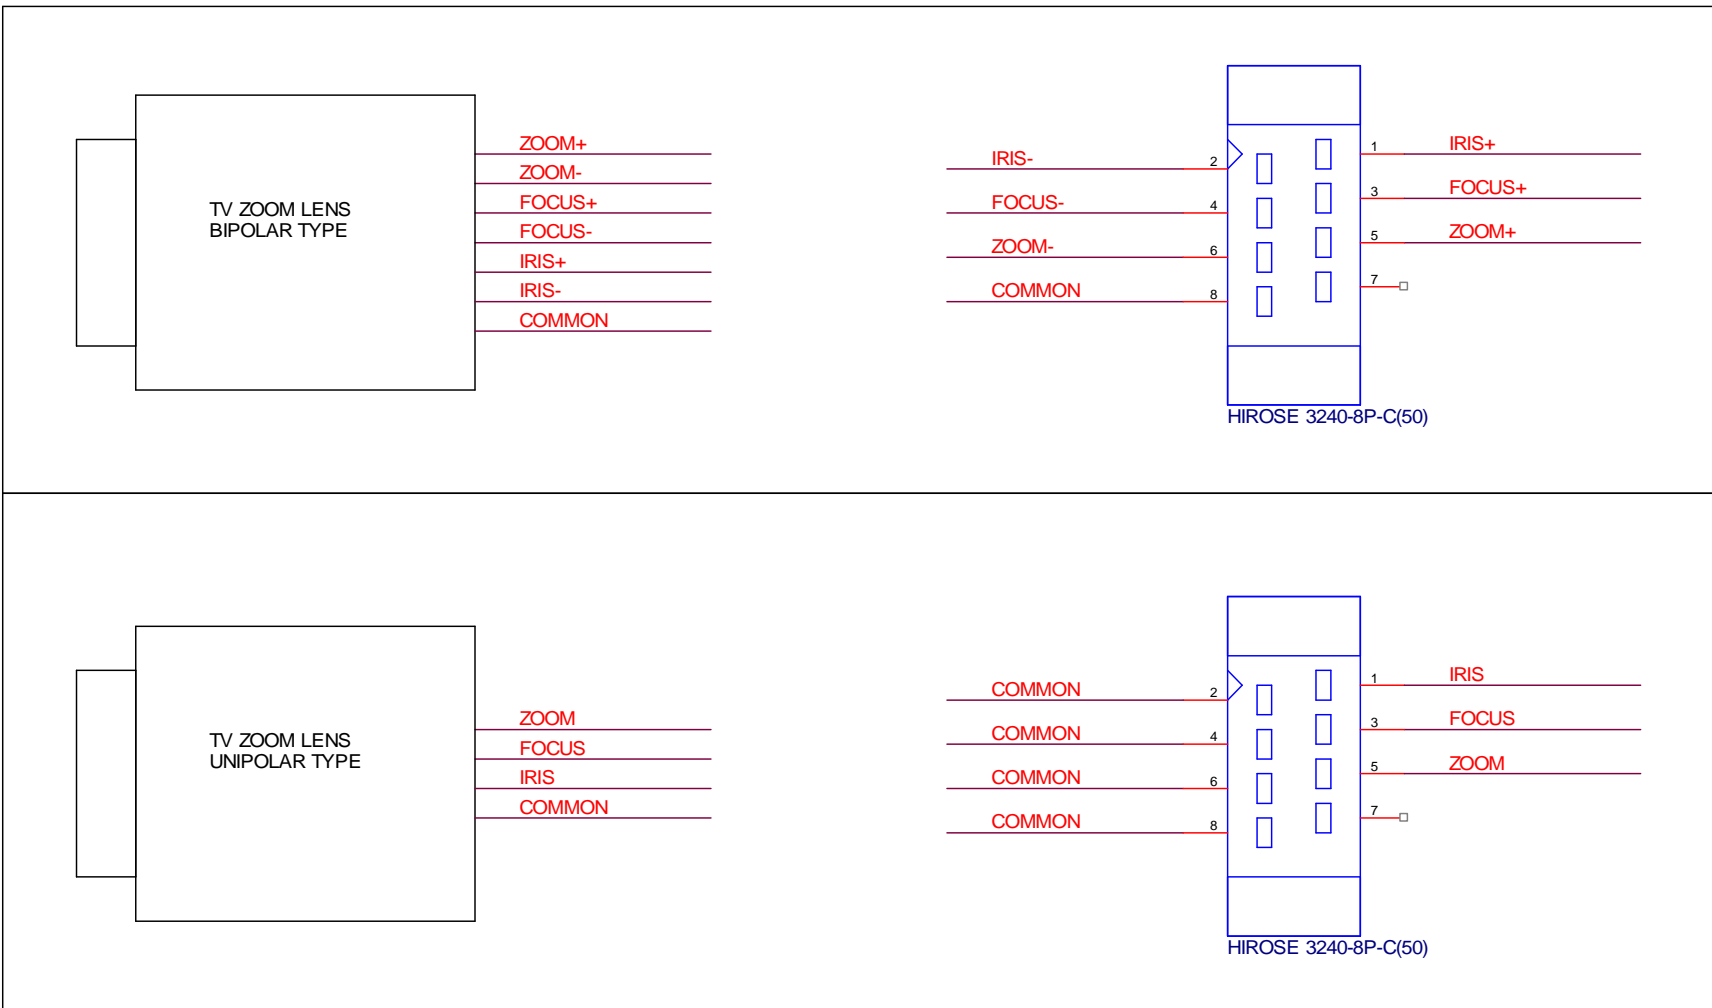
TV ZOOM LENS
BIPOLAR TYPE

ZOOM+
ZOOM-
FOCUS+
FOCUS-
IRIS+
IRIS-
COMMON

IRIS- 2
FOCUS- 4
ZOOM- 6
COMMON 8

1 IRIS+
3 FOCUS+
5 ZOOM+
7

HIROSE 3240-8P-C(50)

TV ZOOM LENS
UNIPOLAR TYPE

ZOOM
FOCUS
IRIS
COMMON

COMMON 2
COMMON 4
COMMON 6
COMMON 8

1 IRIS
3 FOCUS
5 ZOOM
7

HIROSE 3240-8P-C(50)